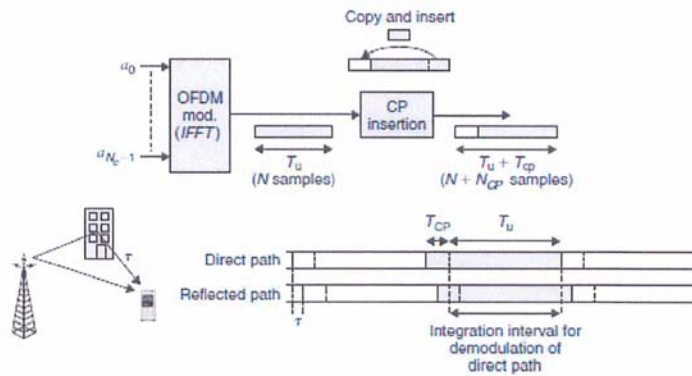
Copy and insert

$a_0$

$a_{N_c-1}$

OFDM mod. (IFFT)

$T_u$ (N samples)

CP insertion

$T_u + T_{cp}$ ($N + N_{CP}$ samples)

$\tau$

$T_{CP}$

$T_u$

Direct path

Reflected path

$\tau$

Integration interval for demodulation of direct path